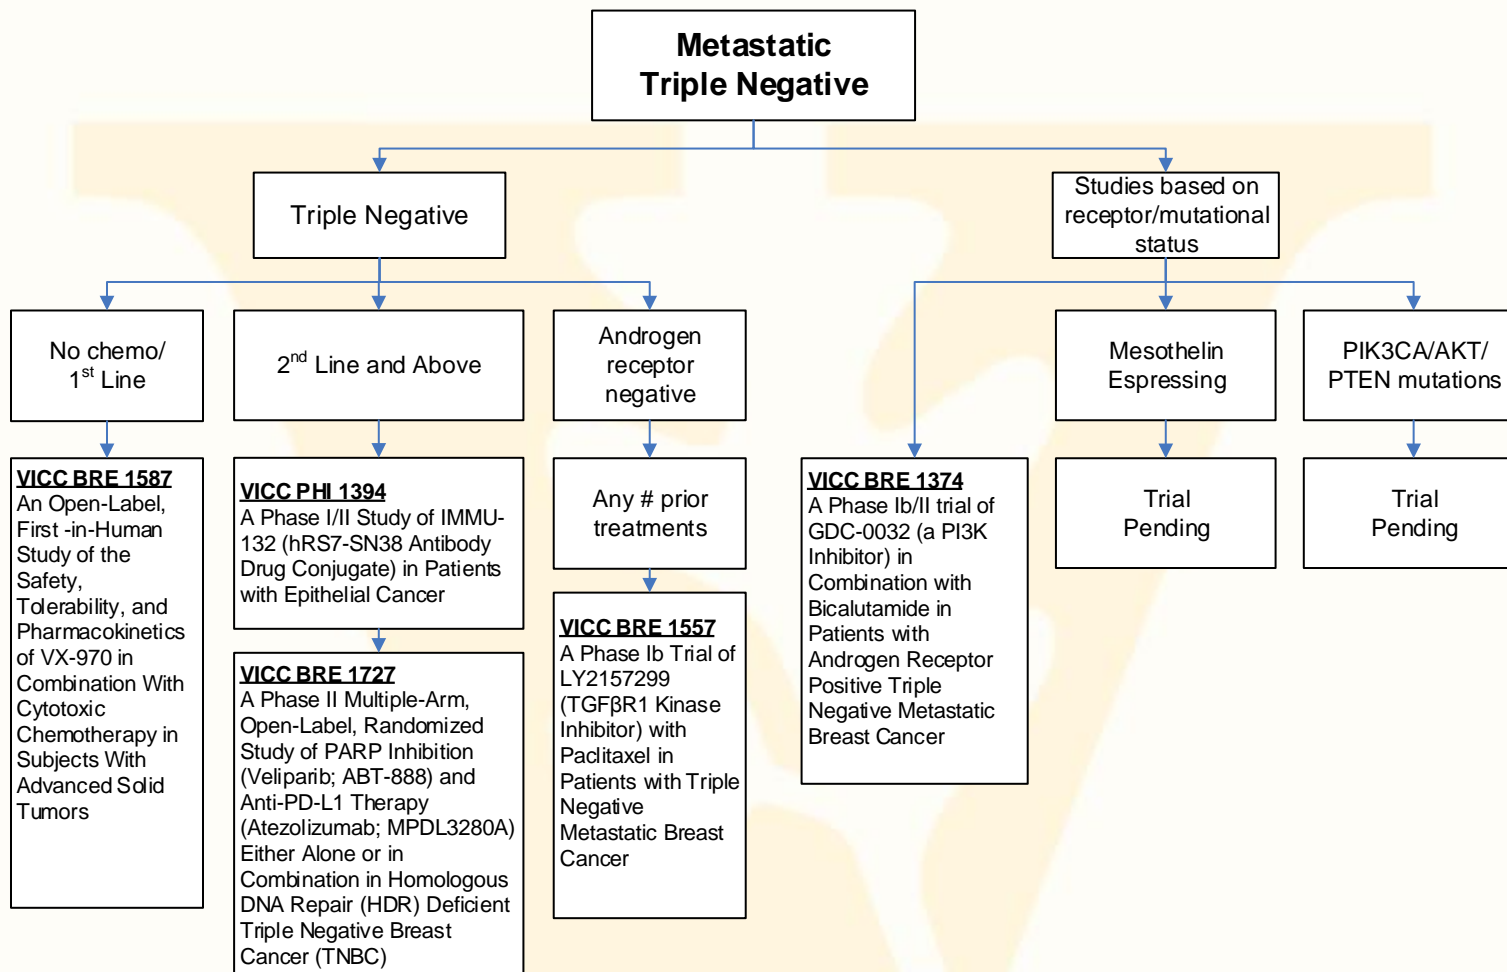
Metastatic
Triple Negative

Triple Negative

Studies based on receptor/mutational status

No chemo/ 1$^{st}$ Line

2$^{nd}$ Line and Above

Androgen receptor negative

Mesothelin Espressing

PIK3CA/AKT/ PTEN mutations

VICC BRE 1587
An Open-Label, First -in-Human Study of the Safety, Tolerability, and Pharmacokinetics of VX-970 in Combination With Cytotoxic Chemotherapy in Subjects With Advanced Solid Tumors

VICC PHI 1394
A Phase I/II Study of IMMU-132 (hRS7-SN38 Antibody Drug Conjugate) in Patients with Epithelial Cancer

VICC BRE 1727
A Phase II Multiple-Arm, Open-Label, Randomized Study of PARP Inhibition (Veliparib; ABT-888) and Anti-PD-L1 Therapy (Atezolizumab; MPDL3280A) Either Alone or in Combination in Homologous DNA Repair (HDR) Deficient Triple Negative Breast Cancer (TNBC)

Any # prior treatments

VICC BRE 1557
A Phase Ib Trial of LY2157299 (TGFβR1 Kinase Inhibitor) with Paclitaxel in Patients with Triple Negative Metastatic Breast Cancer

VICC BRE 1374
A Phase Ib/II trial of GDC-0032 (a PI3K Inhibitor) in Combination with Bicalutamide in Patients with Androgen Receptor Positive Triple Negative Metastatic Breast Cancer

Trial Pending

Trial Pending